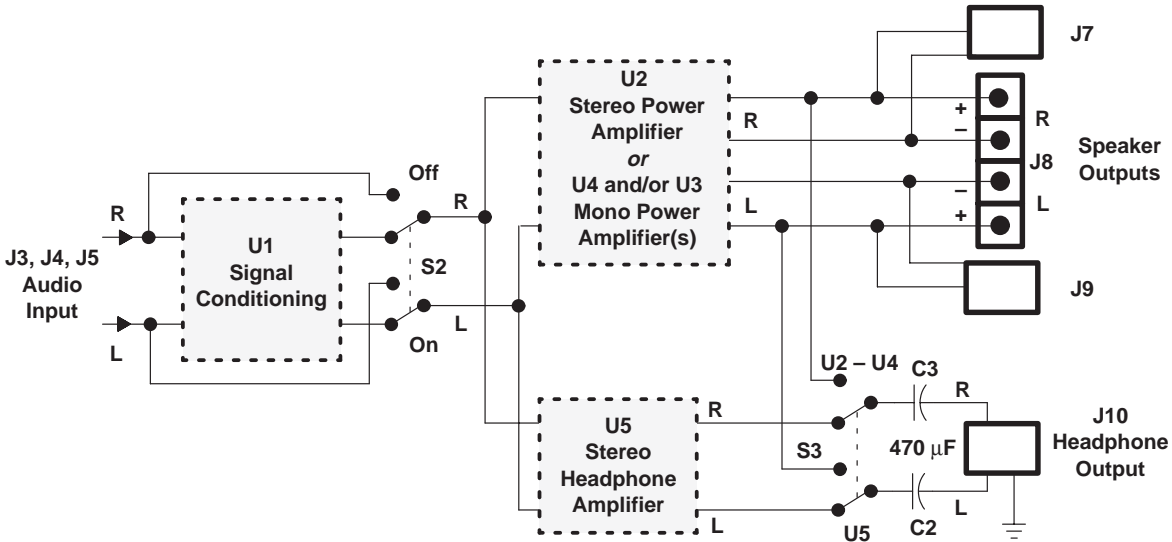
J7

U2
Stereo Power
Amplifier
or
U4 and/or U3
Mono Power
Amplifier(s)

R
L

+
–
R
J8
–
L
+

Speaker
Outputs

Off
R

R

J3, J4, J5
Audio
Input

U1
Signal
Conditioning

S2

L

L
On

J9

U2 – U4
C3
R

J10
Headphone
Output

U5
Stereo
Headphone
Amplifier

R

S3
470 $\mu$F

L
U5
C2
L